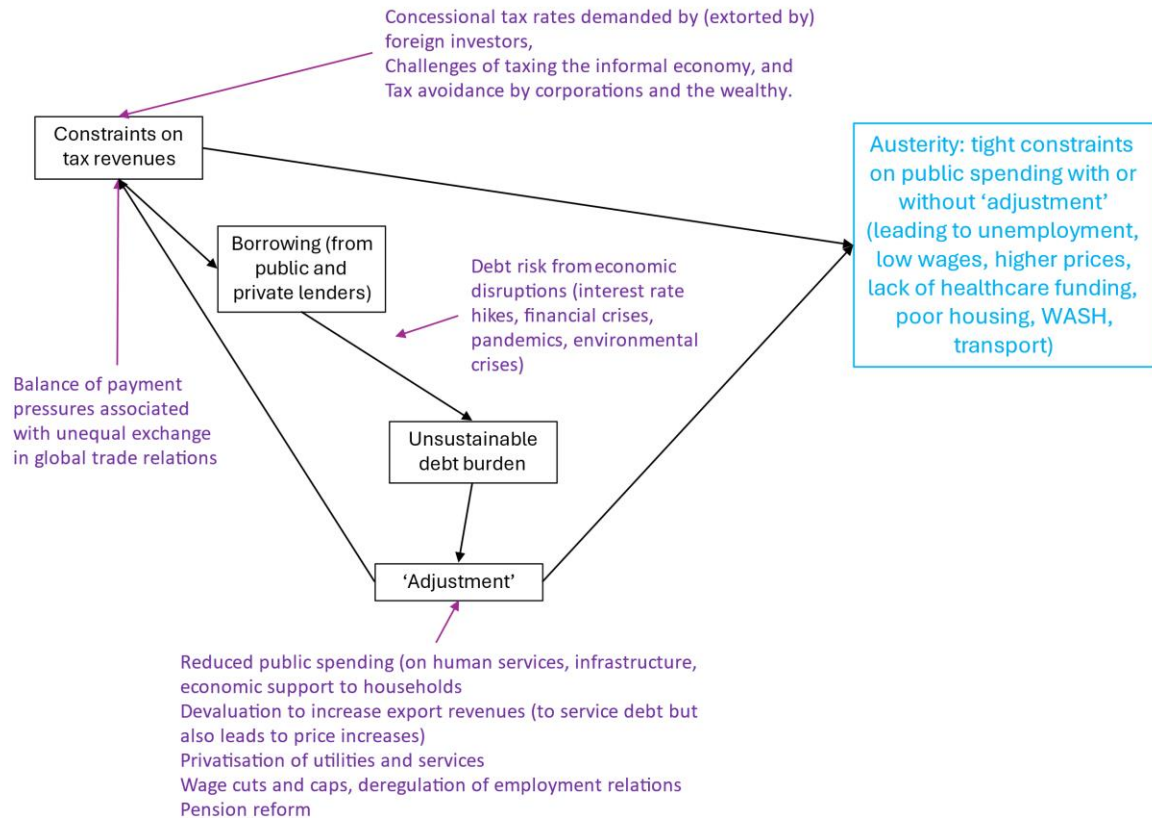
Concessional tax rates demanded by (extorted by) foreign investors,
Challenges of taxing the informal economy, and
Tax avoidance by corporations and the wealthy.

Constraints on tax revenues

Austerity: tight constraints on public spending with or without 'adjustment' (leading to unemployment, low wages, higher prices, lack of healthcare funding, poor housing, WASH, transport)

Borrowing (from public and private lenders)

Debt risk fromeconomic disruptions (interest rate hikes, financial crises, pandemics, environmental crises)

Balance of payment pressures associated with unequal exchange in global trade relations

Unsustainable debt burden

'Adjustment'

Reduced public spending (on human services, infrastructure, economic support to households
Devaluation to increase export revenues (to service debt but also leads to price increases)
Privatisation of utilities and services
Wage cuts and caps, deregulation of employment relations
Pension reform